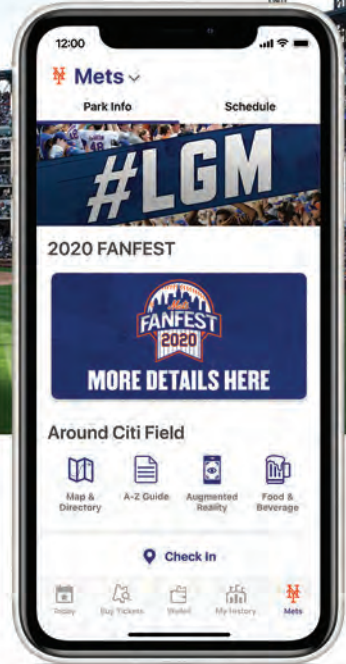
12:00

NY Mets

Park Info

Schedule

#LGM

2020 FANFEST

Mets FANFEST 2020

MORE DETAILS HERE

Around Citi Field

Map & Directory

A-Z Guide

Augmented Reality

Food & Beverage

Check In

Today

Buy Tickets

Wallet

My History

Mets